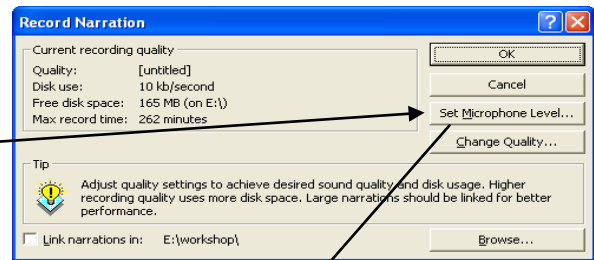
Record Narration

Current recording quality

Quality: [untitled]
Disk use: 10 kb/second
Free disk space: 165 MB (on E:\)
Max record time: 262 minutes

OK

Cancel

Set Microphone Level...

Change Quality...

Tip

Adjust quality settings to achieve desired sound quality and disk usage. Higher recording quality uses more disk space. Large narrations should be linked for better performance.

Link narrations in: E:\workshop\

Browse...